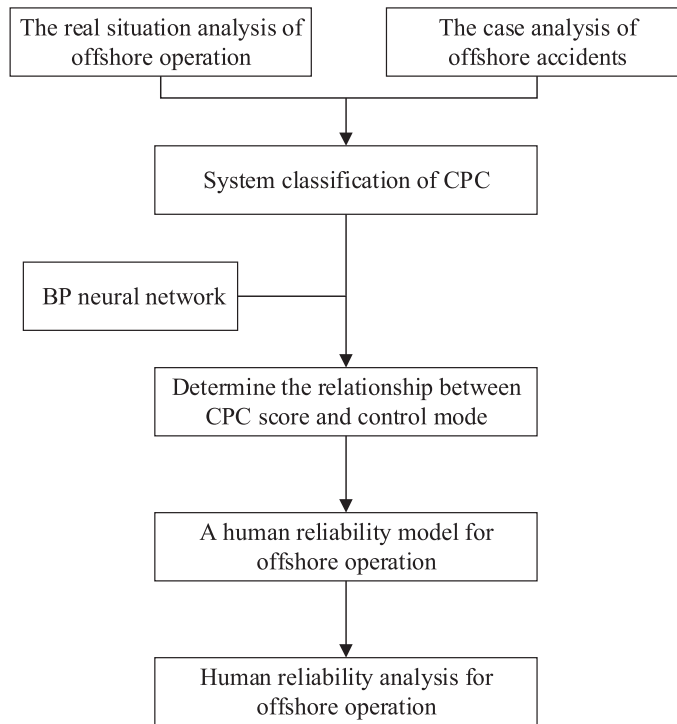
The real situation analysis of offshore operation

The case analysis of offshore accidents

System classification of CPC

BP neural network

Determine the relationship between CPC score and control mode

A human reliability model for offshore operation

Human reliability analysis for offshore operation